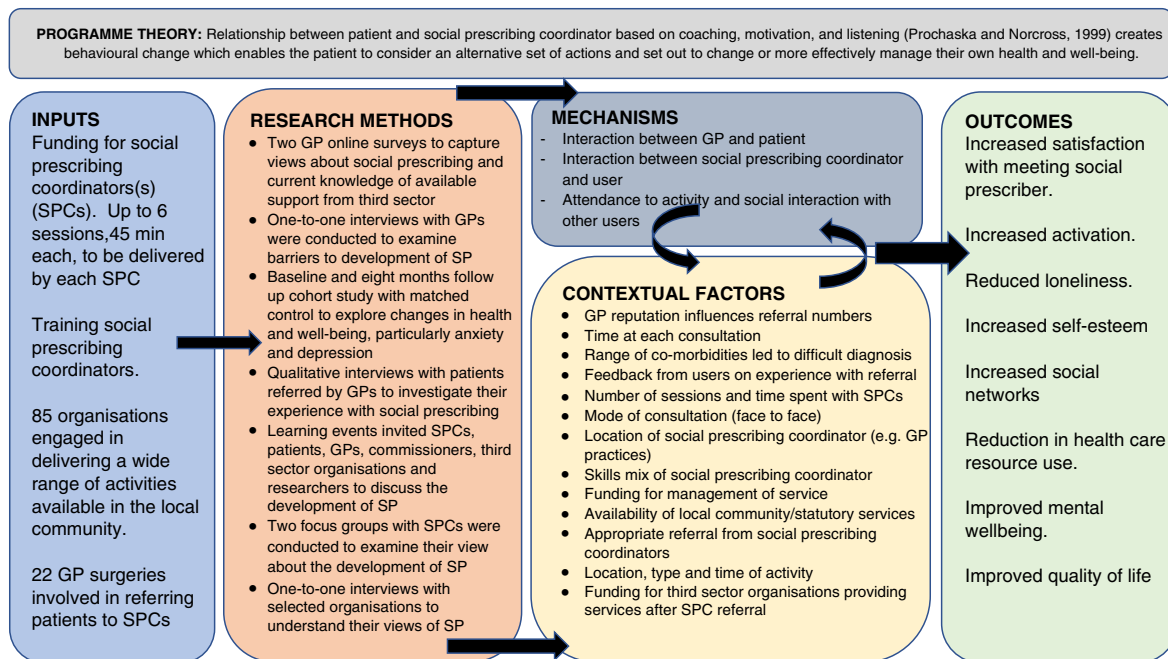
**PROGRAMME THEORY:** Relationship between patient and social prescribing coordinator based on coaching, motivation, and listening (Prochaska and Norcross, 1999) creates behavioural change which enables the patient to consider an alternative set of actions and set out to change or more effectively manage their own health and well-being.

**INPUTS**
Funding for social prescribing coordinators(s) (SPCs). Up to 6 sessions, 45 min each, to be delivered by each SPC

Training social prescribing coordinators.

85 organisations engaged in delivering a wide range of activities available in the local community.

22 GP surgeries involved in referring patients to SPCs

**RESEARCH METHODS**
- Two GP online surveys to capture views about social prescribing and current knowledge of available support from third sector
- One-to-one interviews with GPs were conducted to examine barriers to development of SP
- Baseline and eight months follow up cohort study with matched control to explore changes in health and well-being, particularly anxiety and depression
- Qualitative interviews with patients referred by GPs to investigate their experience with social prescribing
- Learning events invited SPCs, patients, GPs, commissioners, third sector organisations and researchers to discuss the development of SP
- Two focus groups with SPCs were conducted to examine their view about the development of SP
- One-to-one interviews with selected organisations to understand their views of SP

**MECHANISMS**
- Interaction between GP and patient
- Interaction between social prescribing coordinator and user
- Attendance to activity and social interaction with other users

**CONTEXTUAL FACTORS**
- GP reputation influences referral numbers
- Time at each consultation
- Range of co-morbidities led to difficult diagnosis
- Feedback from users on experience with referral
- Number of sessions and time spent with SPCs
- Mode of consultation (face to face)
- Location of social prescribing coordinator (e.g. GP practices)
- Skills mix of social prescribing coordinator
- Funding for management of service
- Availability of local community/statutory services
- Appropriate referral from social prescribing coordinators
- Location, type and time of activity
- Funding for third sector organisations providing services after SPC referral

**OUTCOMES**
Increased satisfaction with meeting social prescriber.

Increased activation.

Reduced loneliness.

Increased self-esteem

Increased social networks

Reduction in health care resource use.

Improved mental wellbeing.

Improved quality of life